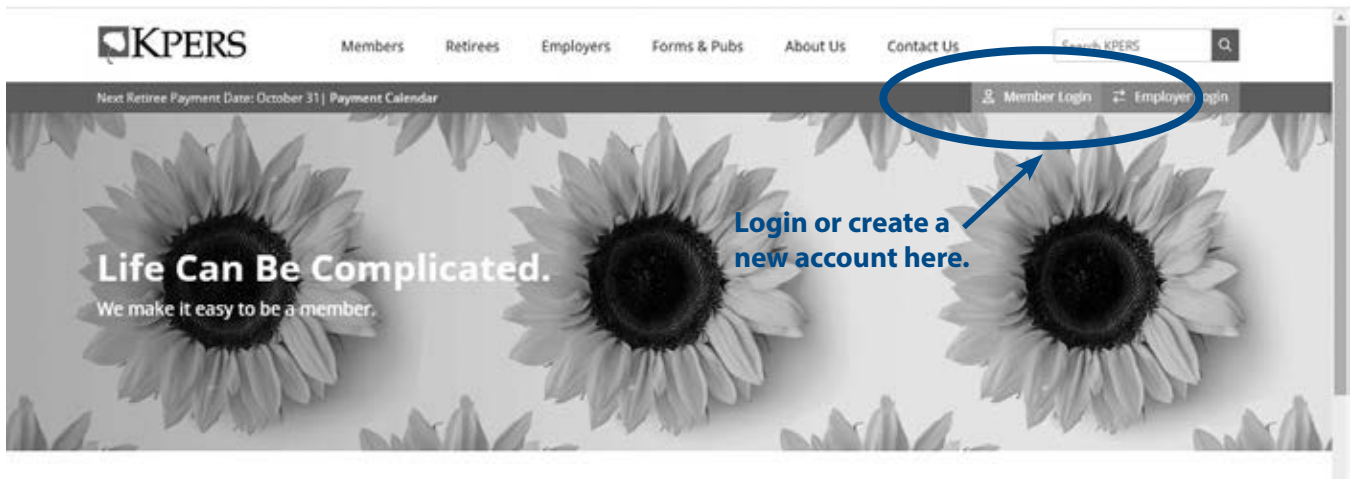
KPERS

Members Retirees Employers Forms & Pubs About Us Contact Us

Search KPERS

Next Retiree Payment Date: October 31| Payment Calendar

Member Login Employer Login

Life Can Be Complicated.

We make it easy to be a member.

Login or create a new account here.